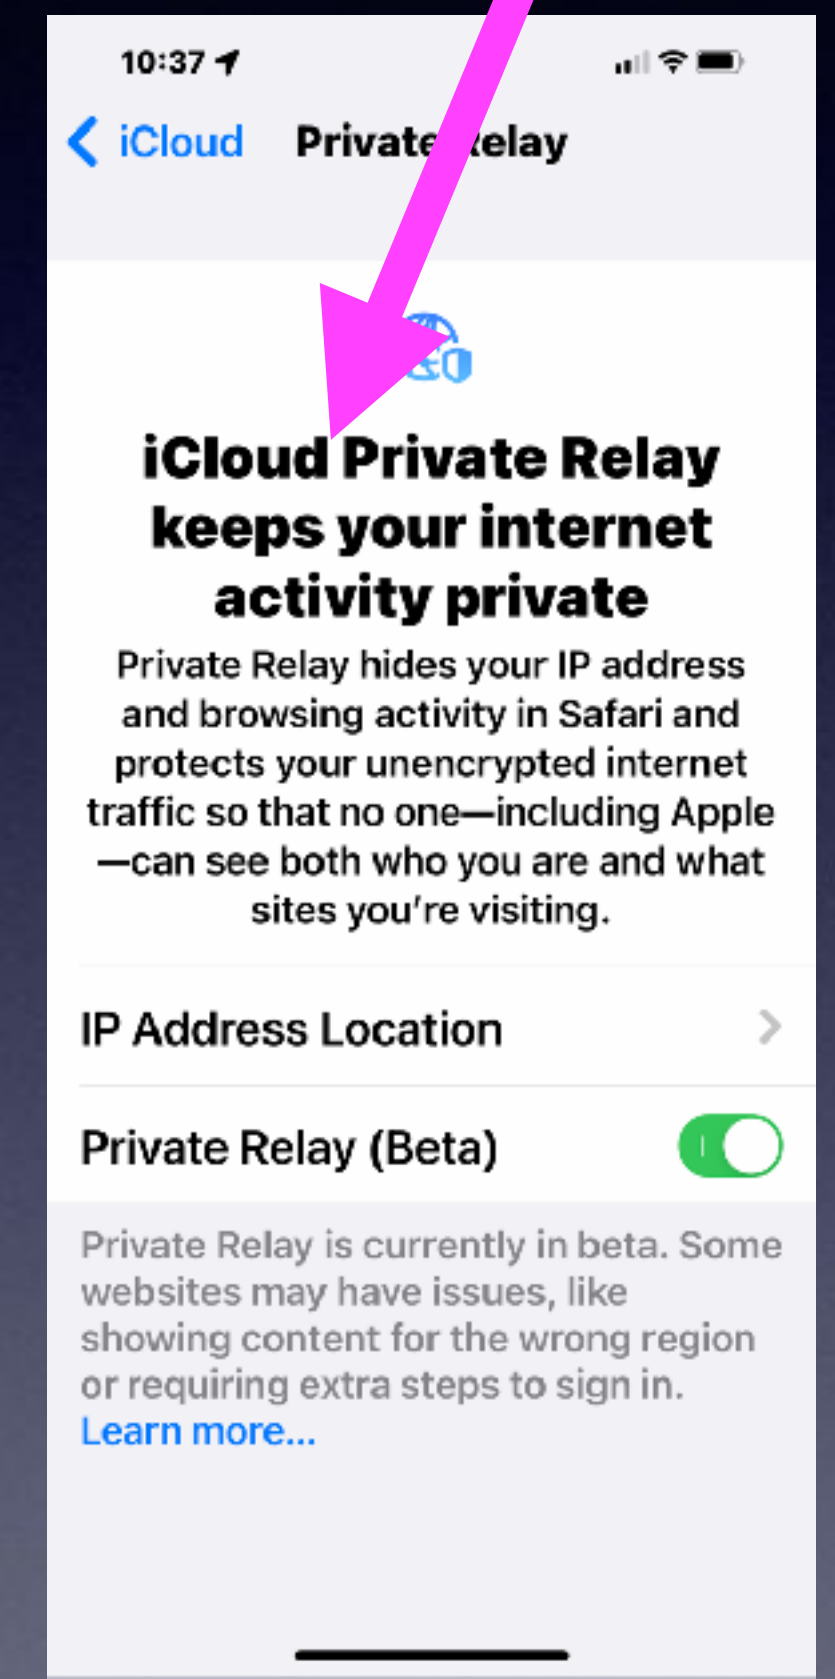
10:37

iCloud Private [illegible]elay

iCloud Private Relay keeps your internet activity private

Private Relay hides your IP address and browsing activity in Safari and protects your unencrypted internet traffic so that no one—including Apple—can see both who you are and what sites you're visiting.

IP Address Location

Private Relay (Beta)

Private Relay is currently in beta. Some websites may have issues, like showing content for the wrong region or requiring extra steps to sign in. Learn more...